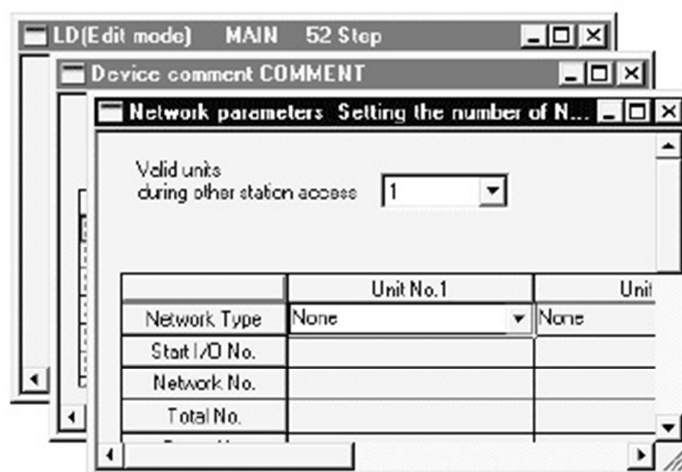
LD(Edit mode) MAIN 52 Step

Device comment COMMENT

Network parameters Setting the number of N...

Valid units during other station access 1

|  | Unit No.1 | Unit |
|---|---|---|
| Network Type | None | None |
| Start I/O No. |  |  |
| Network No. |  |  |
| Total No. |  |  |
| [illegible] |  |  |